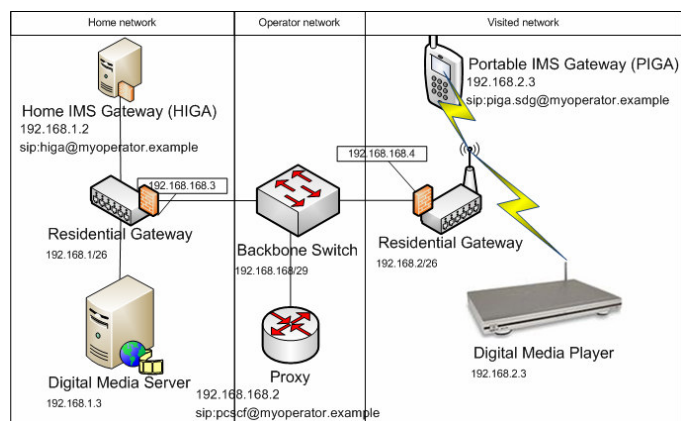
Home network

Operator network

Visited network

Portable IMS Gateway (PIGA)
192.168.2.3
sip:piga.sdg@myoperator.example

Home IMS Gateway (HIGA)
192.168.1.2
sip:higa@myoperator.example

192.168.168.4

192.168.168.3

Residential Gateway
192.168.1/26

Backbone Switch
192.168.168/29

Residential Gateway
192.168.2/26

Digital Media Player
192.168.2.3

Proxy
192.168.168.2
sip:pcscf@myoperator.example

Digital Media Server
192.168.1.3